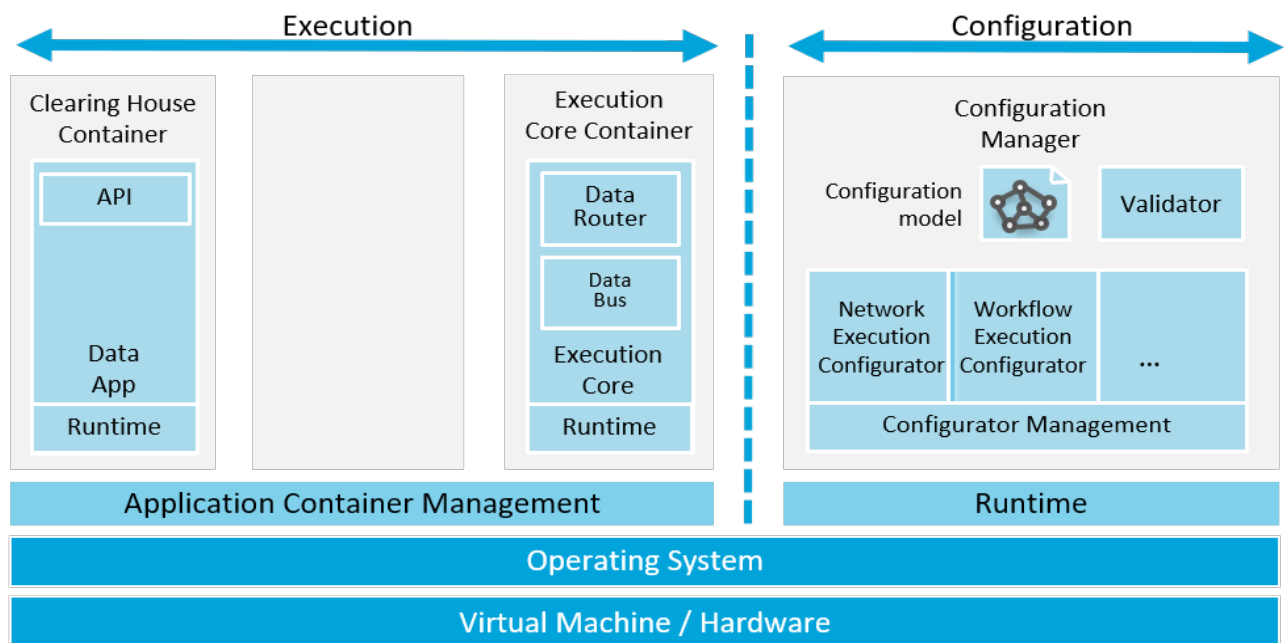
Execution

Configuration

Clearing House Container

API

Data App

Runtime

Execution Core Container

Data Router

Data Bus

Execution Core

Runtime

Configuration Manager

Configuration model

Validator

Network Execution Configurator

Workflow Execution Configurator

...

Configurator Management

Application Container Management

Runtime

Operating System

Virtual Machine / Hardware